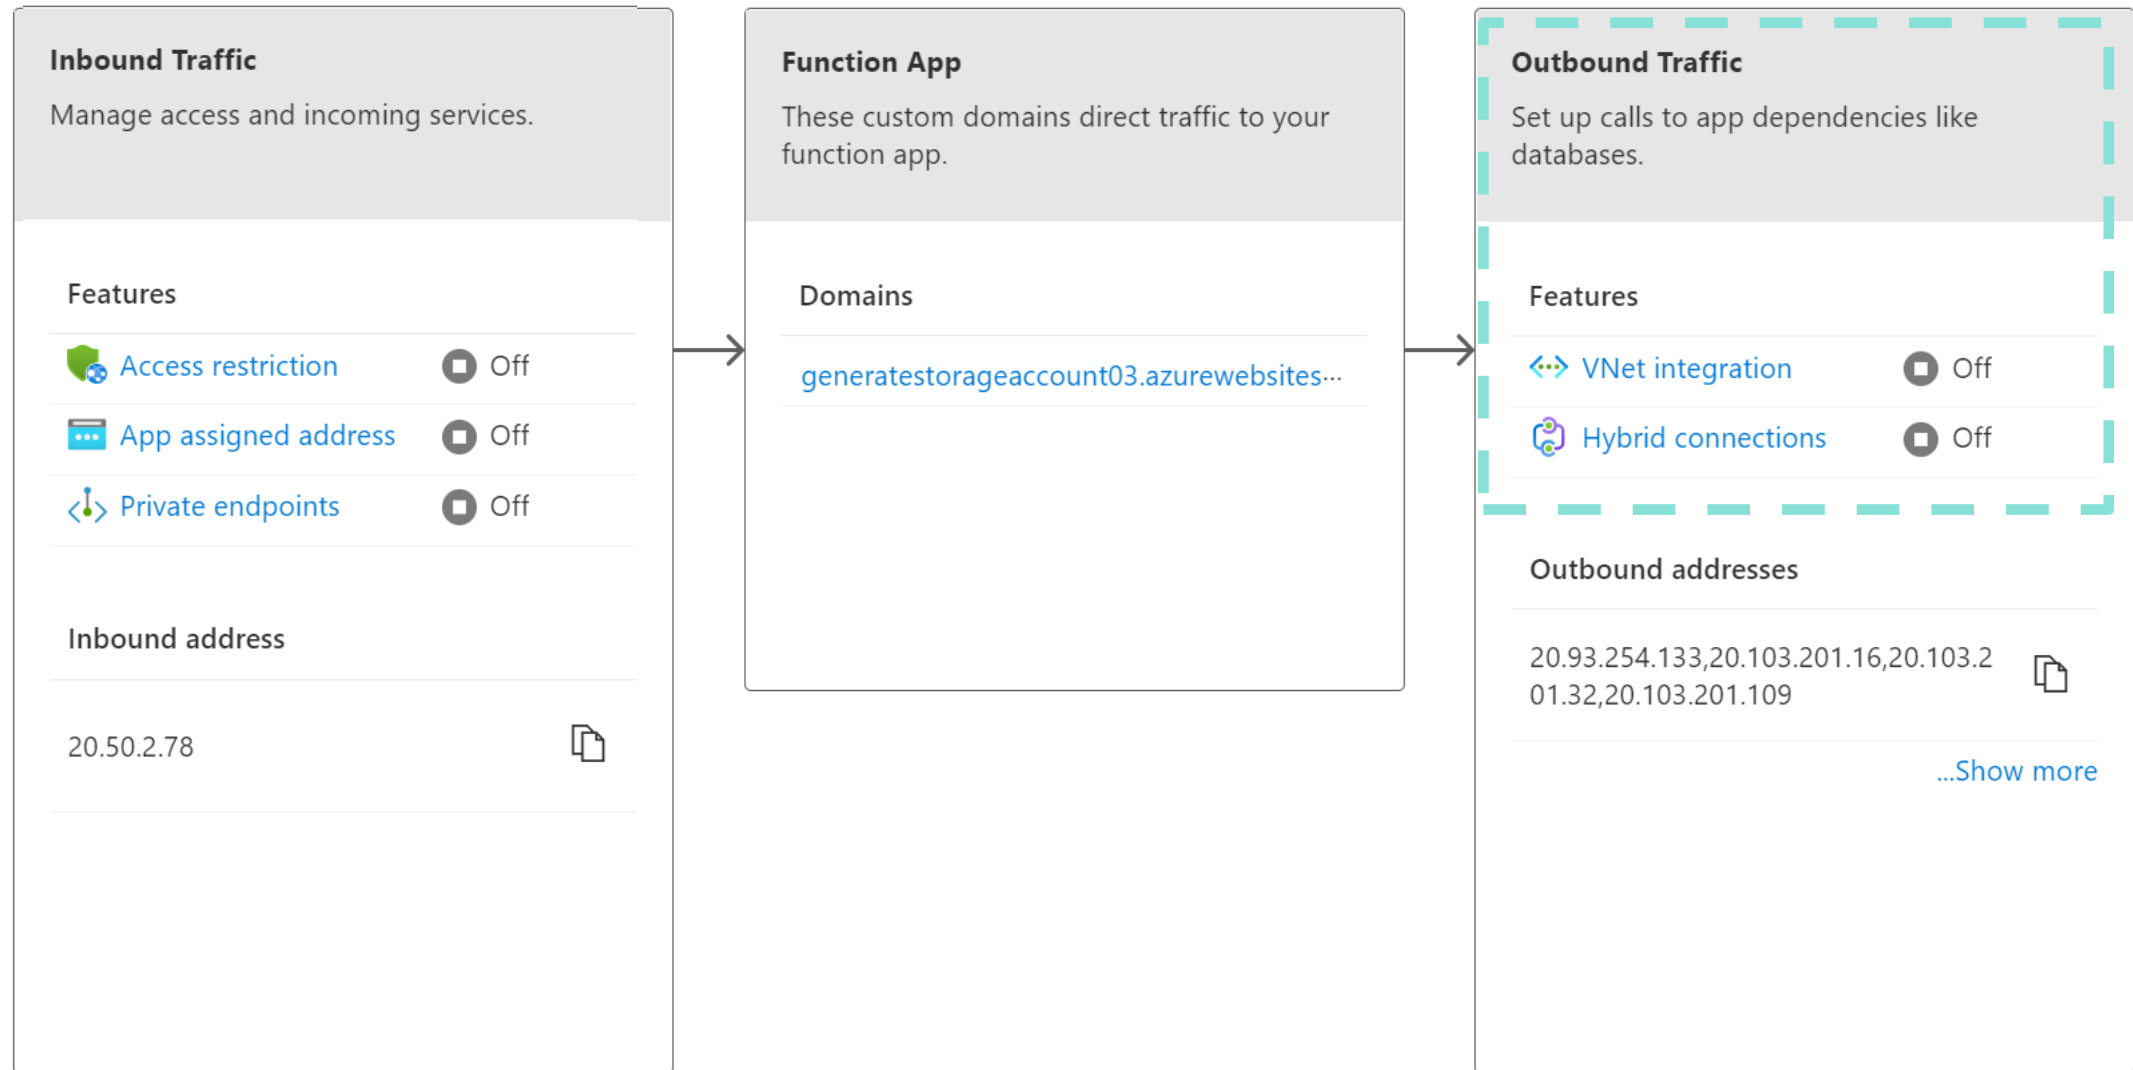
Inbound Traffic

Manage access and incoming services.

Features

Access restriction Off

App assigned address Off

Private endpoints Off

Inbound address

20.50.2.78

Function App

These custom domains direct traffic to your function app.

Domains

generatestorageaccount03.azurewebsites...

Outbound Traffic

Set up calls to app dependencies like databases.

Features

VNet integration Off

Hybrid connections Off

Outbound addresses

20.93.254.133,20.103.201.16,20.103.201.32,20.103.201.109

...Show more